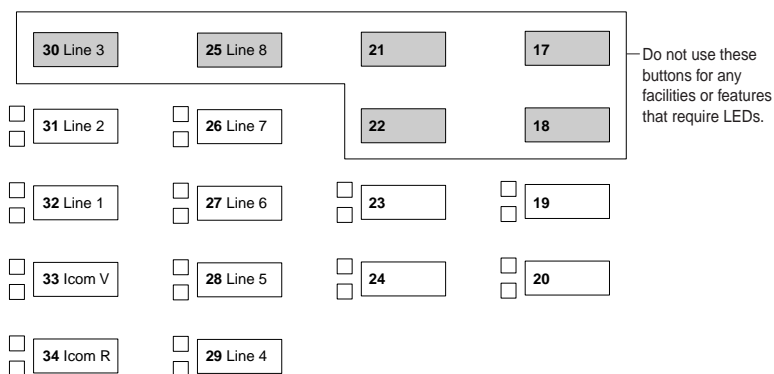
| | | | |
|---|---|---|---|
| **30** Line 3 | **25** Line 8 | **21** | **17** |
| **31** Line 2 | **26** Line 7 | **22** | **18** |
| **32** Line 1 | **27** Line 6 | **23** | **19** |
| **33** Icom V | **28** Line 5 | **24** | **20** |
| **34** Icom R | **29** Line 4 | | |

Do not use these buttons for any facilities or features that require LEDs.